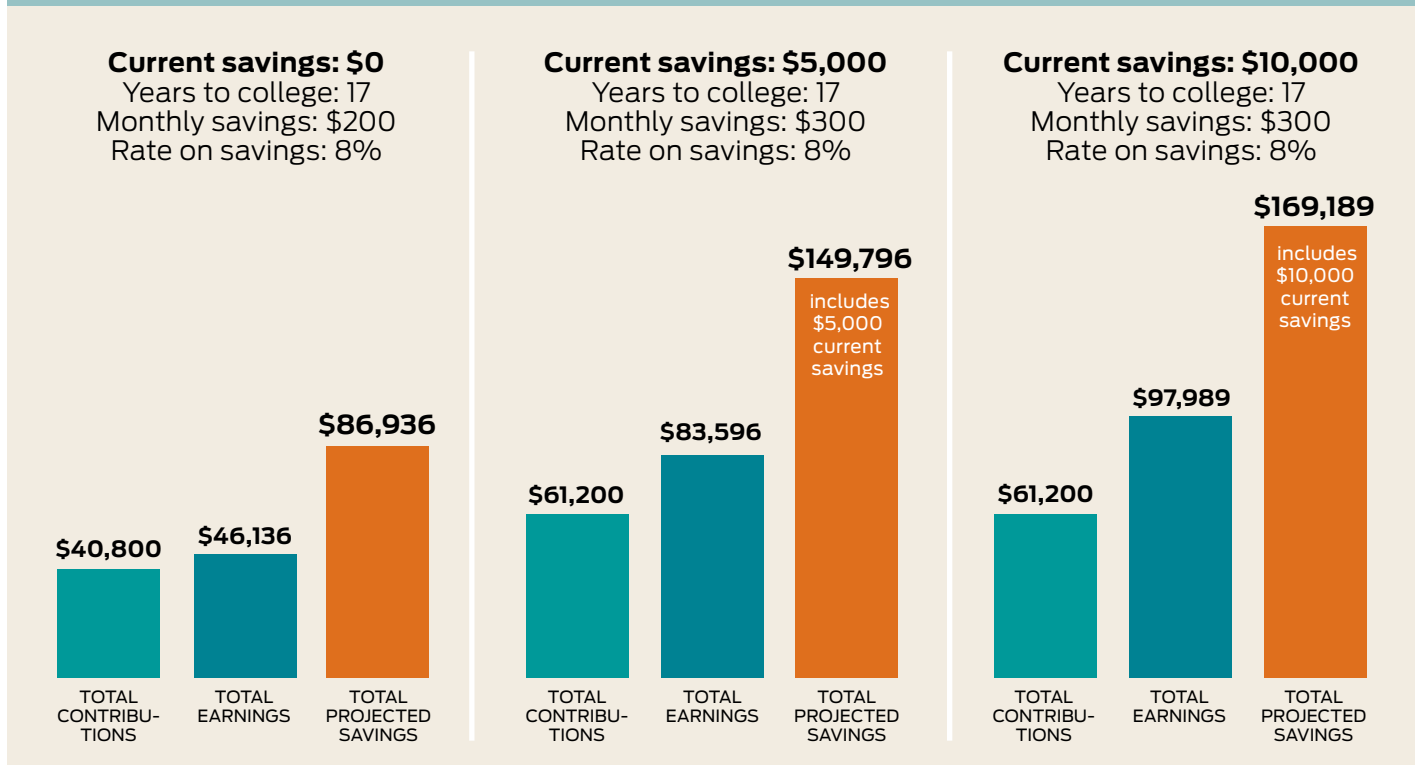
**Current savings: $0**
Years to college: 17
Monthly savings: $200
Rate on savings: 8%

$40,800
$46,136
$86,936

TOTAL CONTRIBUTIONS
TOTAL EARNINGS
TOTAL PROJECTED SAVINGS

**Current savings: $5,000**
Years to college: 17
Monthly savings: $300
Rate on savings: 8%

$61,200
$83,596
$149,796
includes $5,000 current savings

TOTAL CONTRIBUTIONS
TOTAL EARNINGS
TOTAL PROJECTED SAVINGS

**Current savings: $10,000**
Years to college: 17
Monthly savings: $300
Rate on savings: 8%

$61,200
$97,989
$169,189
includes $10,000 current savings

TOTAL CONTRIBUTIONS
TOTAL EARNINGS
TOTAL PROJECTED SAVINGS